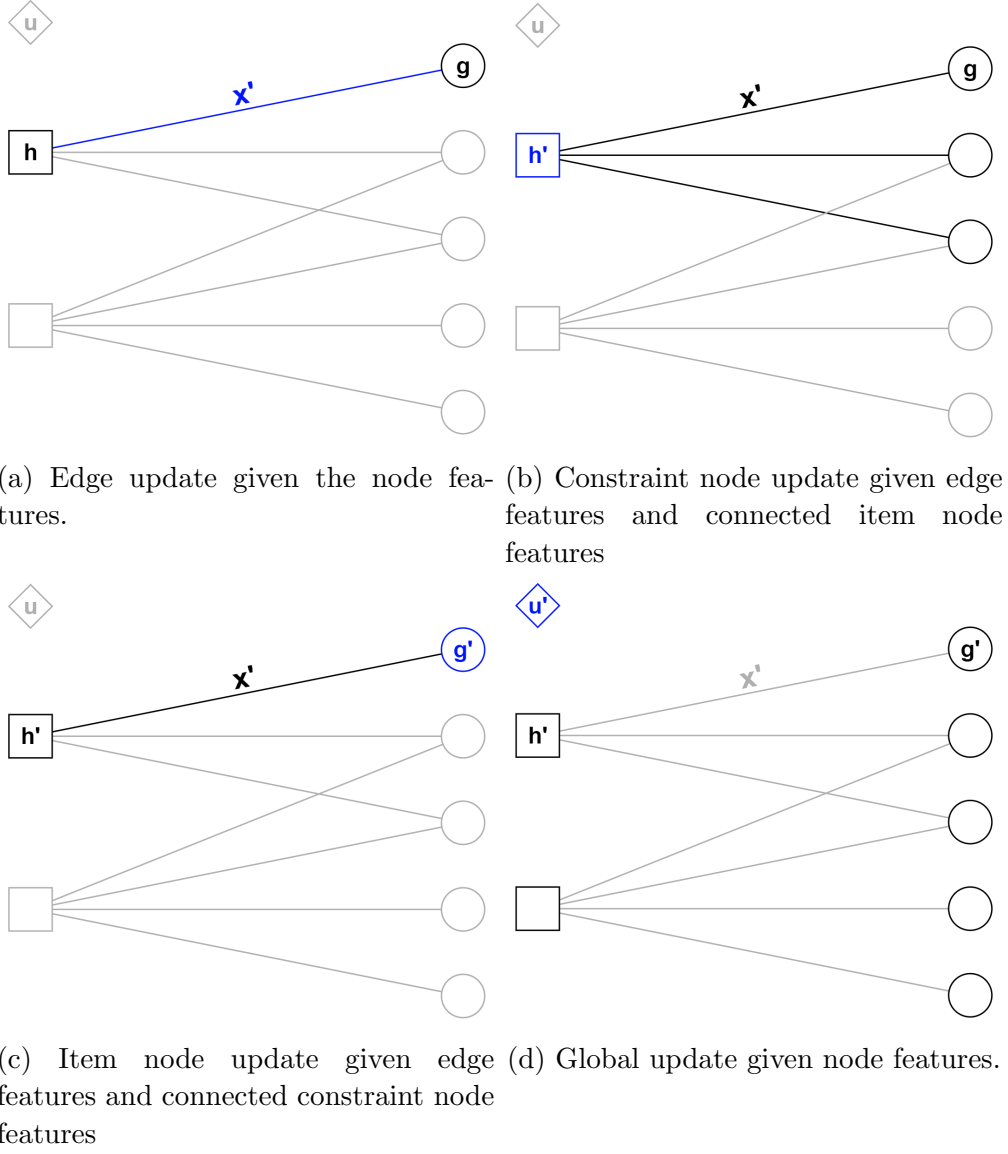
u

x'

g

h

(a) Edge update given the node features.

u

x'

g

h'

(b) Constraint node update given edge features and connected item node features

u

x'

g'

h'

(c) Item node update given edge features and connected constraint node features

u'

x'

g'

h'

(d) Global update given node features.